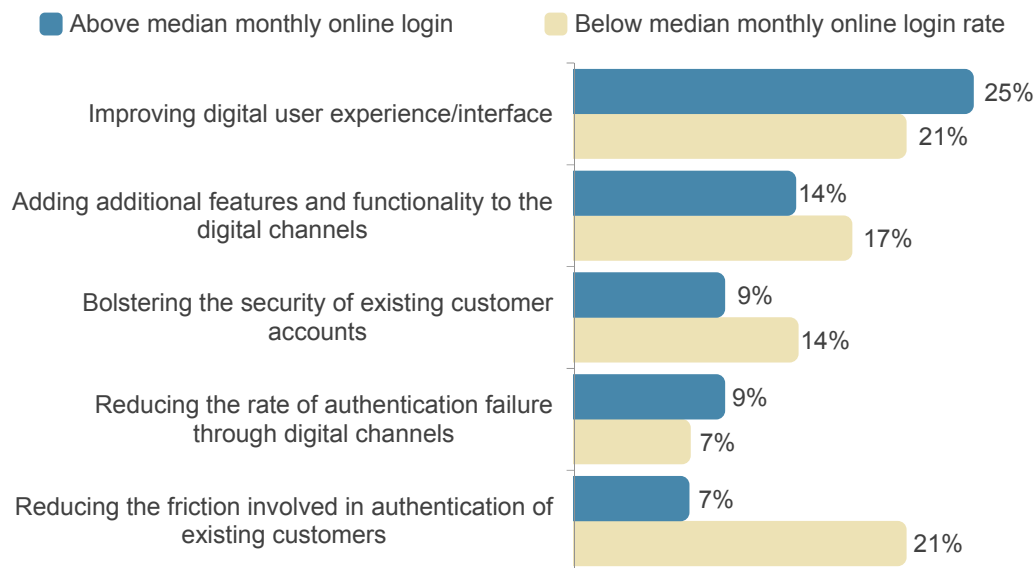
Above median monthly online login
Below median monthly online login rate

Improving digital user experience/interface
25%
21%

Adding additional features and functionality to the digital channels
14%
17%

Bolstering the security of existing customer accounts
9%
14%

Reducing the rate of authentication failure through digital channels
9%
7%

Reducing the friction involved in authentication of existing customers
7%
21%